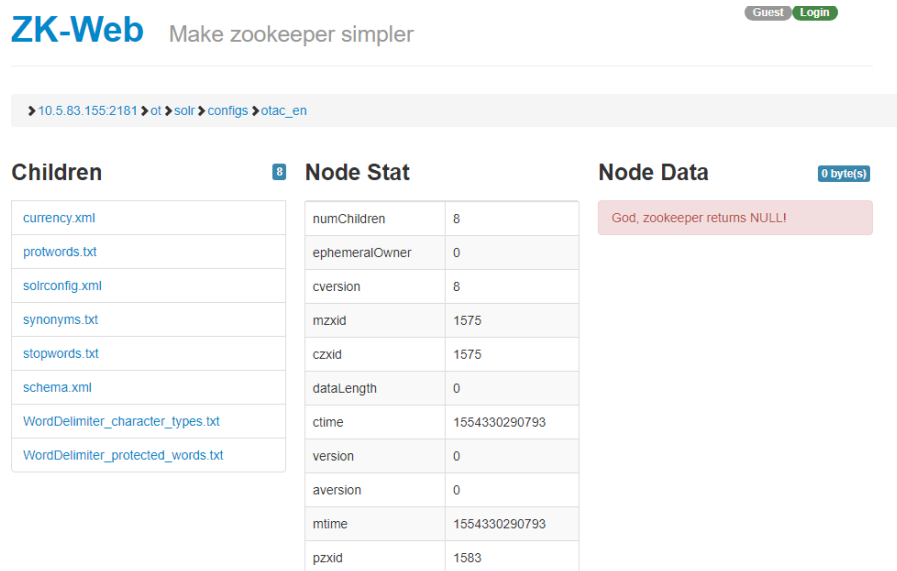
ZK-Web Make zookeeper simpler

Guest Login

10.5.83.155:2181 ot solr configs otac_en

Children 8

currency.xml
protwords.txt
solrconfig.xml
synonyms.txt
stopwords.txt
schema.xml
WordDelimiter_character_types.txt
WordDelimiter_protected_words.txt

Node Stat

| numChildren | 8 |
|---|---|
| ephemeralOwner | 0 |
| cversion | 8 |
| mzxid | 1575 |
| czxid | 1575 |
| dataLength | 0 |
| ctime | 1554330290793 |
| version | 0 |
| aversion | 0 |
| mtime | 1554330290793 |
| pzxid | 1583 |

Node Data 0 byte(s)

God, zookeeper returns NULL!